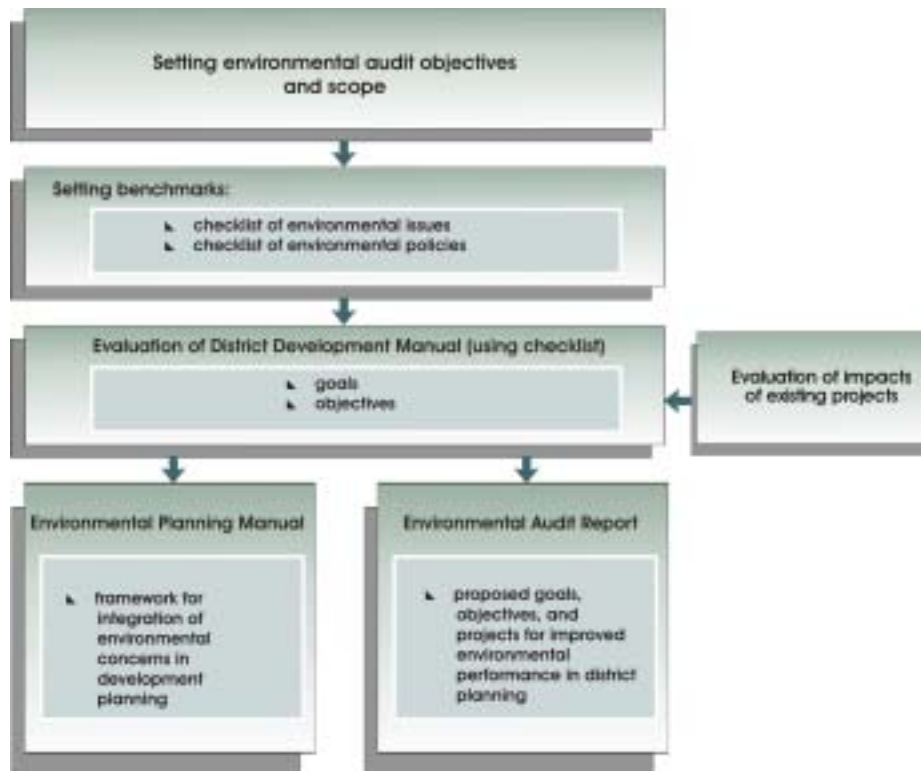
Setting environmental audit objectives and scope

Setting benchmarks:

checklist of environmental issues
checklist of environmental policies

Evaluation of District Development Manual (using checklist)

goals
objectives

Evaluation of impacts of existing projects

Environmental Planning Manual

framework for integration of environmental concerns in development planning

Environmental Audit Report

proposed goals, objectives, and projects for improved environmental performance in district planning